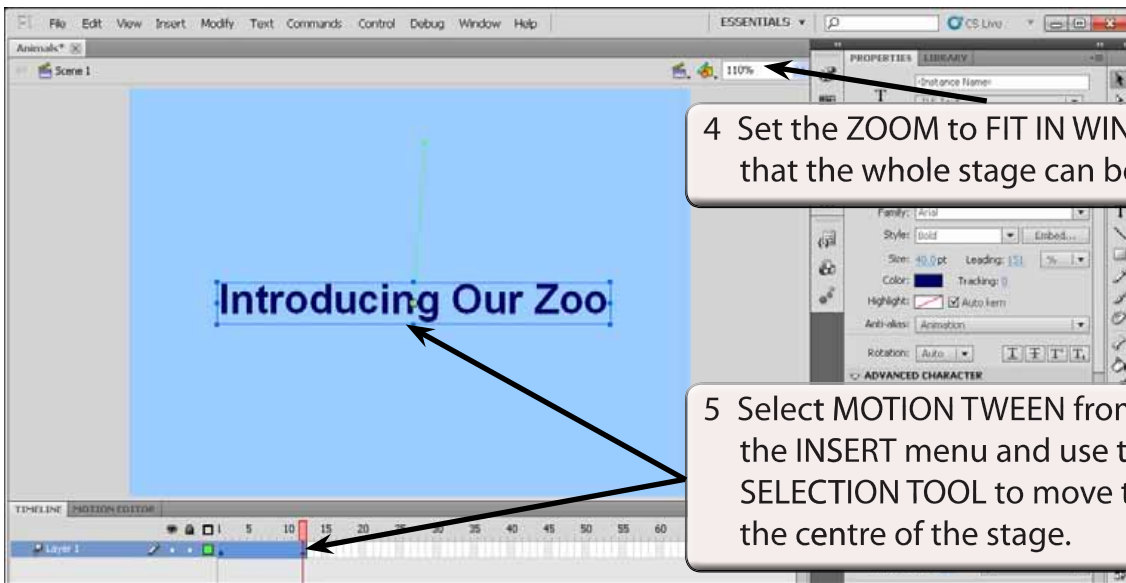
Fl File Edit View Insert Modify Text Commands Control Debug Window Help
ESSENTIALS ▾
CS Live

Animals* ☒
Scene 1
110%

PROPERTIES LIBRARY
<Instance Name>
T

4 Set the ZOOM to FIT IN WIN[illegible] that the whole stage can be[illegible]

Family: Arial
Style: Bold
Embed...
Size: 40.0 pt Leading: 151 %
Color: Tracking: 0
Highlight: Auto kern
Anti-alias: Animation
Rotation: Auto
ADVANCED CHARACTER

Introducing Our Zoo

5 Select MOTION TWEEN from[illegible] the INSERT menu and use t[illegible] SELECTION TOOL to move t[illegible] the centre of the stage.

TIMELINE MOTION EDITOR
5 10 15 20 25 30 35 40 45 50 55 60
Layer 1